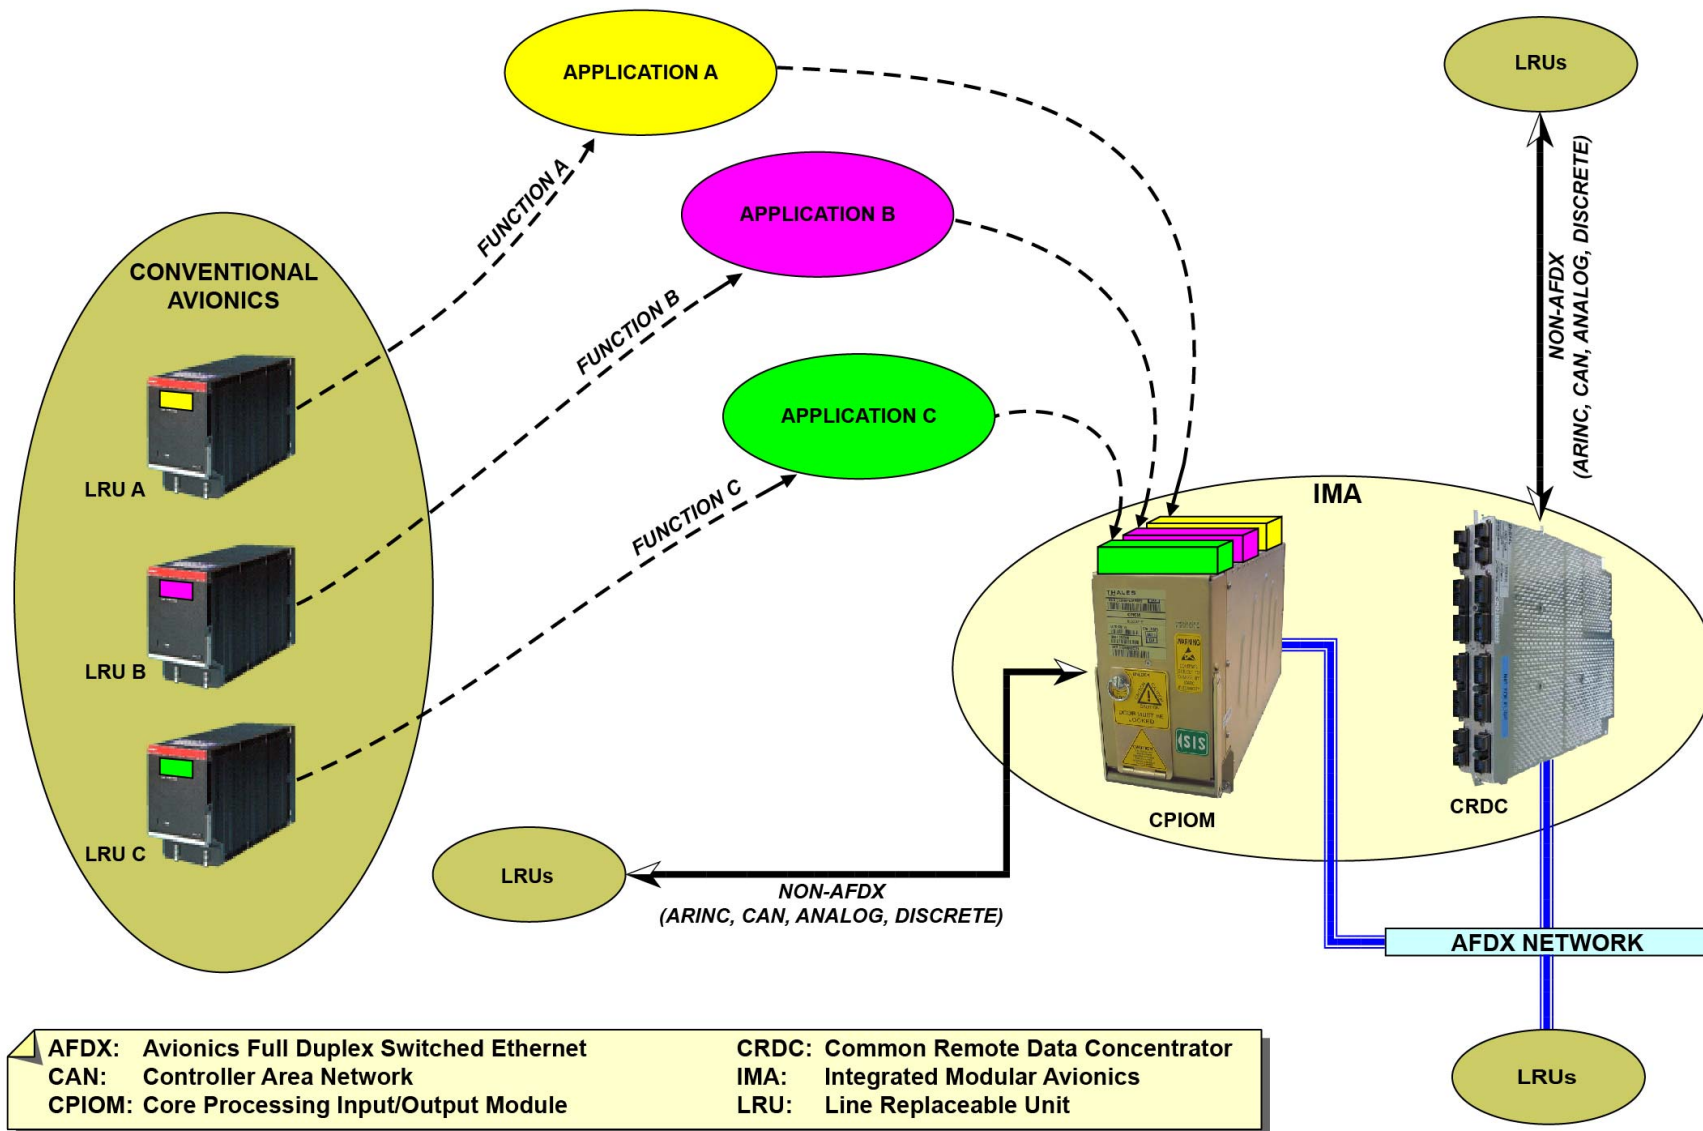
APPLICATION A

LRUs

APPLICATION B

FUNCTION A

NON-AFDX (ARINC, CAN, ANALOG, DISCRETE)

CONVENTIONAL AVIONICS

FUNCTION B

APPLICATION C

LRU A

FUNCTION C

IMA

LRU B

LRU C

CPIOM

CRDC

LRUs

NON-AFDX (ARINC, CAN, ANALOG, DISCRETE)

AFDX NETWORK

| | | | |
|---|---|---|---|
| AFDX: | Avionics Full Duplex Switched Ethernet | CRDC: | Common Remote Data Concentrator |
| CAN: | Controller Area Network | IMA: | Integrated Modular Avionics |
| CPIOM: | Core Processing Input/Output Module | LRU: | Line Replaceable Unit |

LRUs